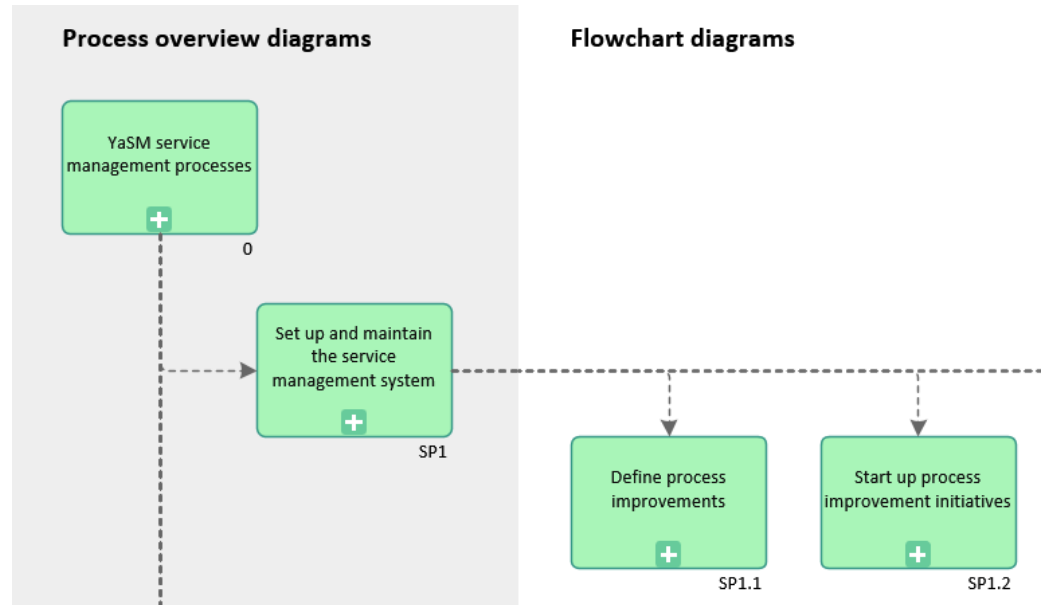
Process overview diagrams

YaSM service management processes

0

Set up and maintain the service management system

SP1

Flowchart diagrams

Define process improvements

SP1.1

Start up process improvement initiatives

SP1.2